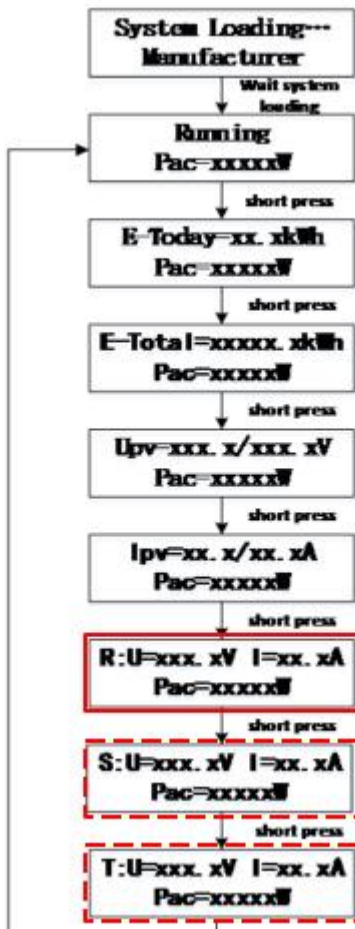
System Loading...
Manufacturer

Wait system loading

Running
Pac=xxxxxW

short press

E-Today=xx.xkWh
Pac=xxxxxW

short press

E-Total=xxxxx.xkWh
Pac=xxxxxW

short press

Upv=xxx.x/xxx.xV
Pac=xxxxxW

short press

Ipv=xx.x/xx.xA
Pac=xxxxxW

short press

R:U=xxx.xV I=xx.xA
Pac=xxxxxW

short press

S:U=xxx.xV I=xx.xA
Pac=xxxxxW

short press

T:U=xxx.xV I=xx.xA
Pac=xxxxxW